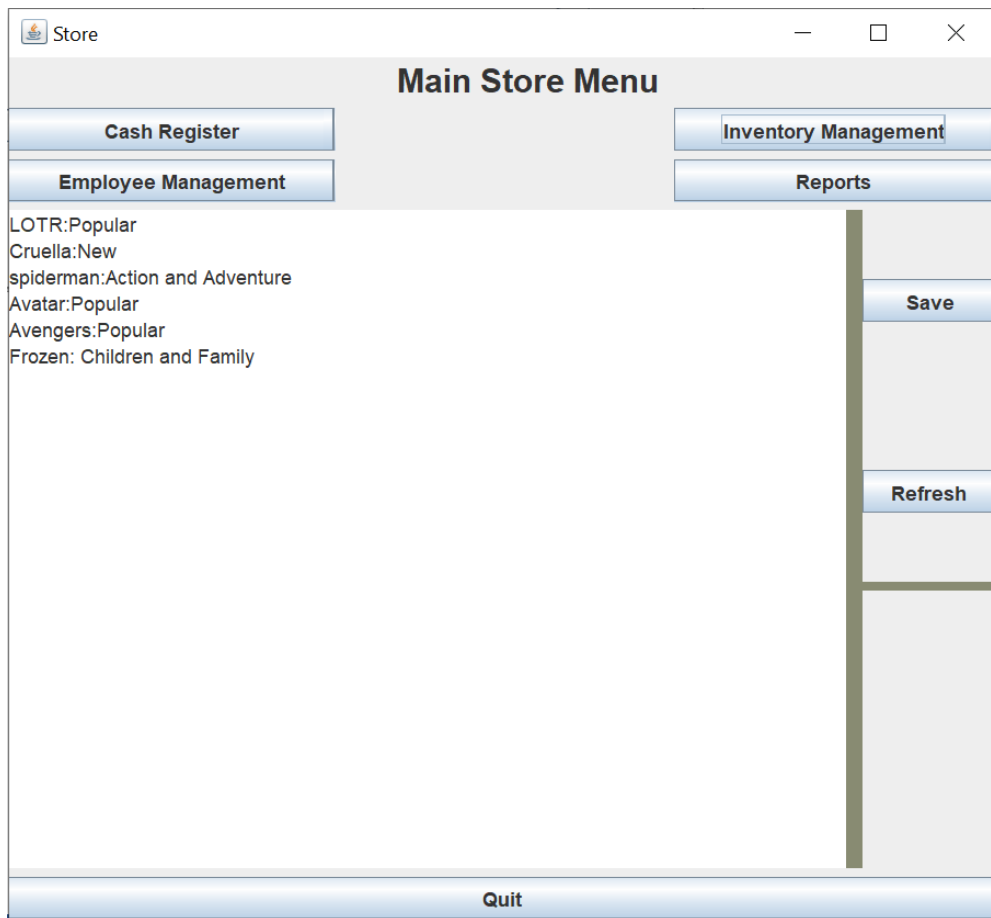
Store

Main Store Menu

Cash Register
Inventory Management
Employee Management
Reports

LOTR:Popular
Cruella:New
spiderman:Action and Adventure
Avatar:Popular
Avengers:Popular
Frozen: Children and Family

Save
Refresh

Quit